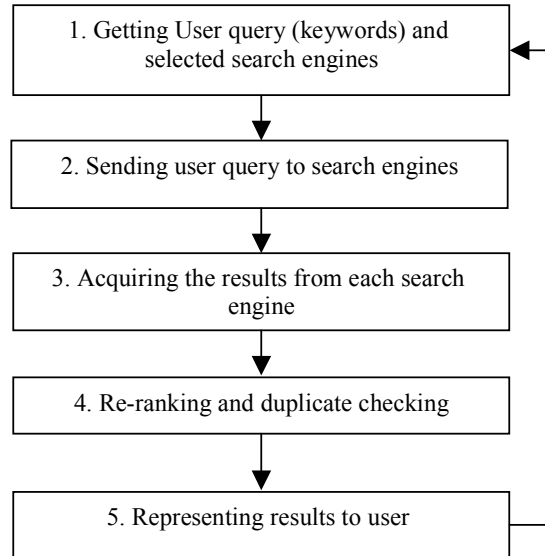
1. Getting User query (keywords) and selected search engines

2. Sending user query to search engines

3. Acquiring the results from each search engine

4. Re-ranking and duplicate checking

5. Representing results to user